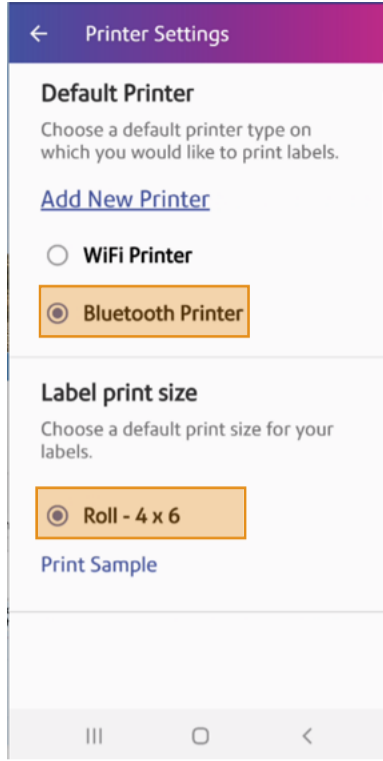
Printer Settings

Default Printer

Choose a default printer type on which you would like to print labels.

Add New Printer

WiFi Printer

Bluetooth Printer

Label print size

Choose a default print size for your labels.

Roll - 4 x 6

Print Sample